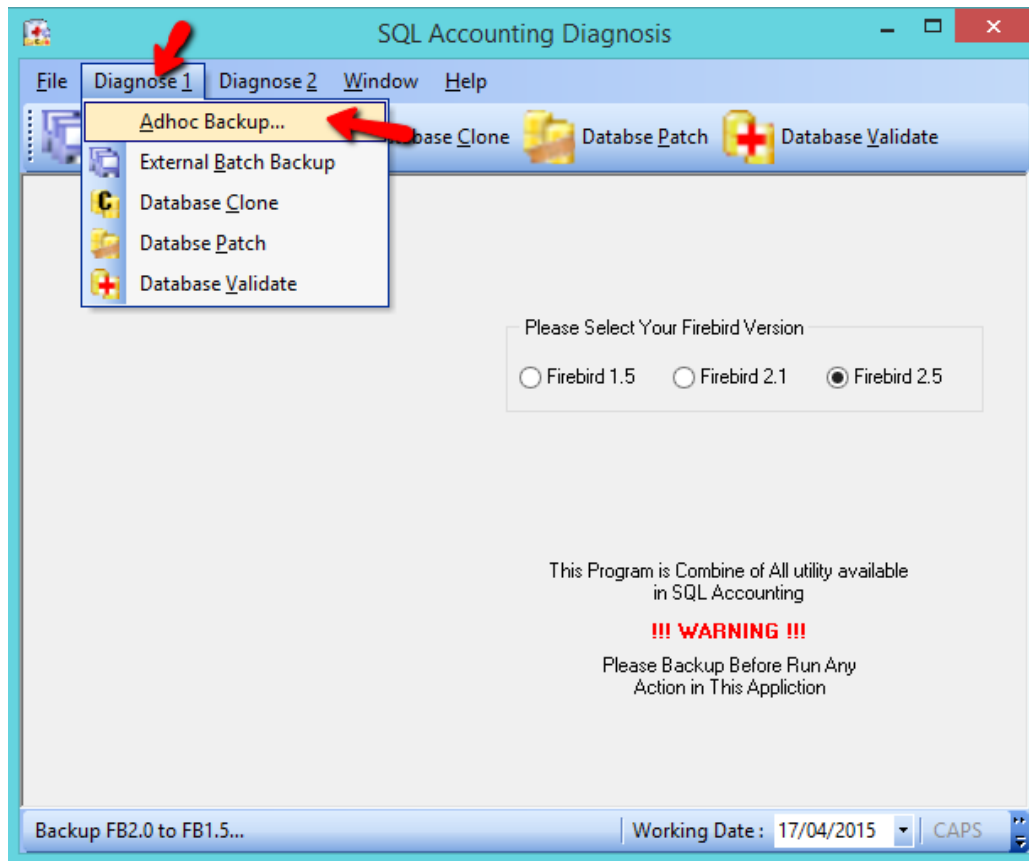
SQL Accounting Diagnosis

File Diagnose 1 Diagnose 2 Window Help

Adhoc Backup...
External Batch Backup
Database Clone
Databse Patch
Database Validate

base Clone Databse Patch Database Validate

Please Select Your Firebird Version
Firebird 1.5 Firebird 2.1 Firebird 2.5

This Program is Combine of All utility available in SQL Accounting

!!! WARNING !!!

Please Backup Before Run Any Action in This Appliction

Backup FB2.0 to FB1.5...
Working Date : 17/04/2015
CAPS